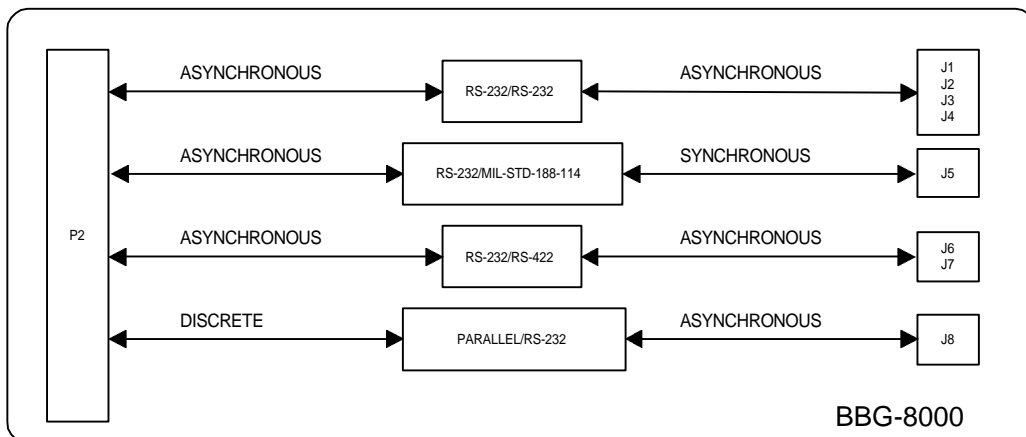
P2

ASYNCHRONOUS
RS-232/RS-232
ASYNCHRONOUS
J1
J2
J3
J4

ASYNCHRONOUS
RS-232/MIL-STD-188-114
SYNCHRONOUS
J5

ASYNCHRONOUS
RS-232/RS-422
ASYNCHRONOUS
J6
J7

DISCRETE
PARALLEL/RS-232
ASYNCHRONOUS
J8

BBG-8000